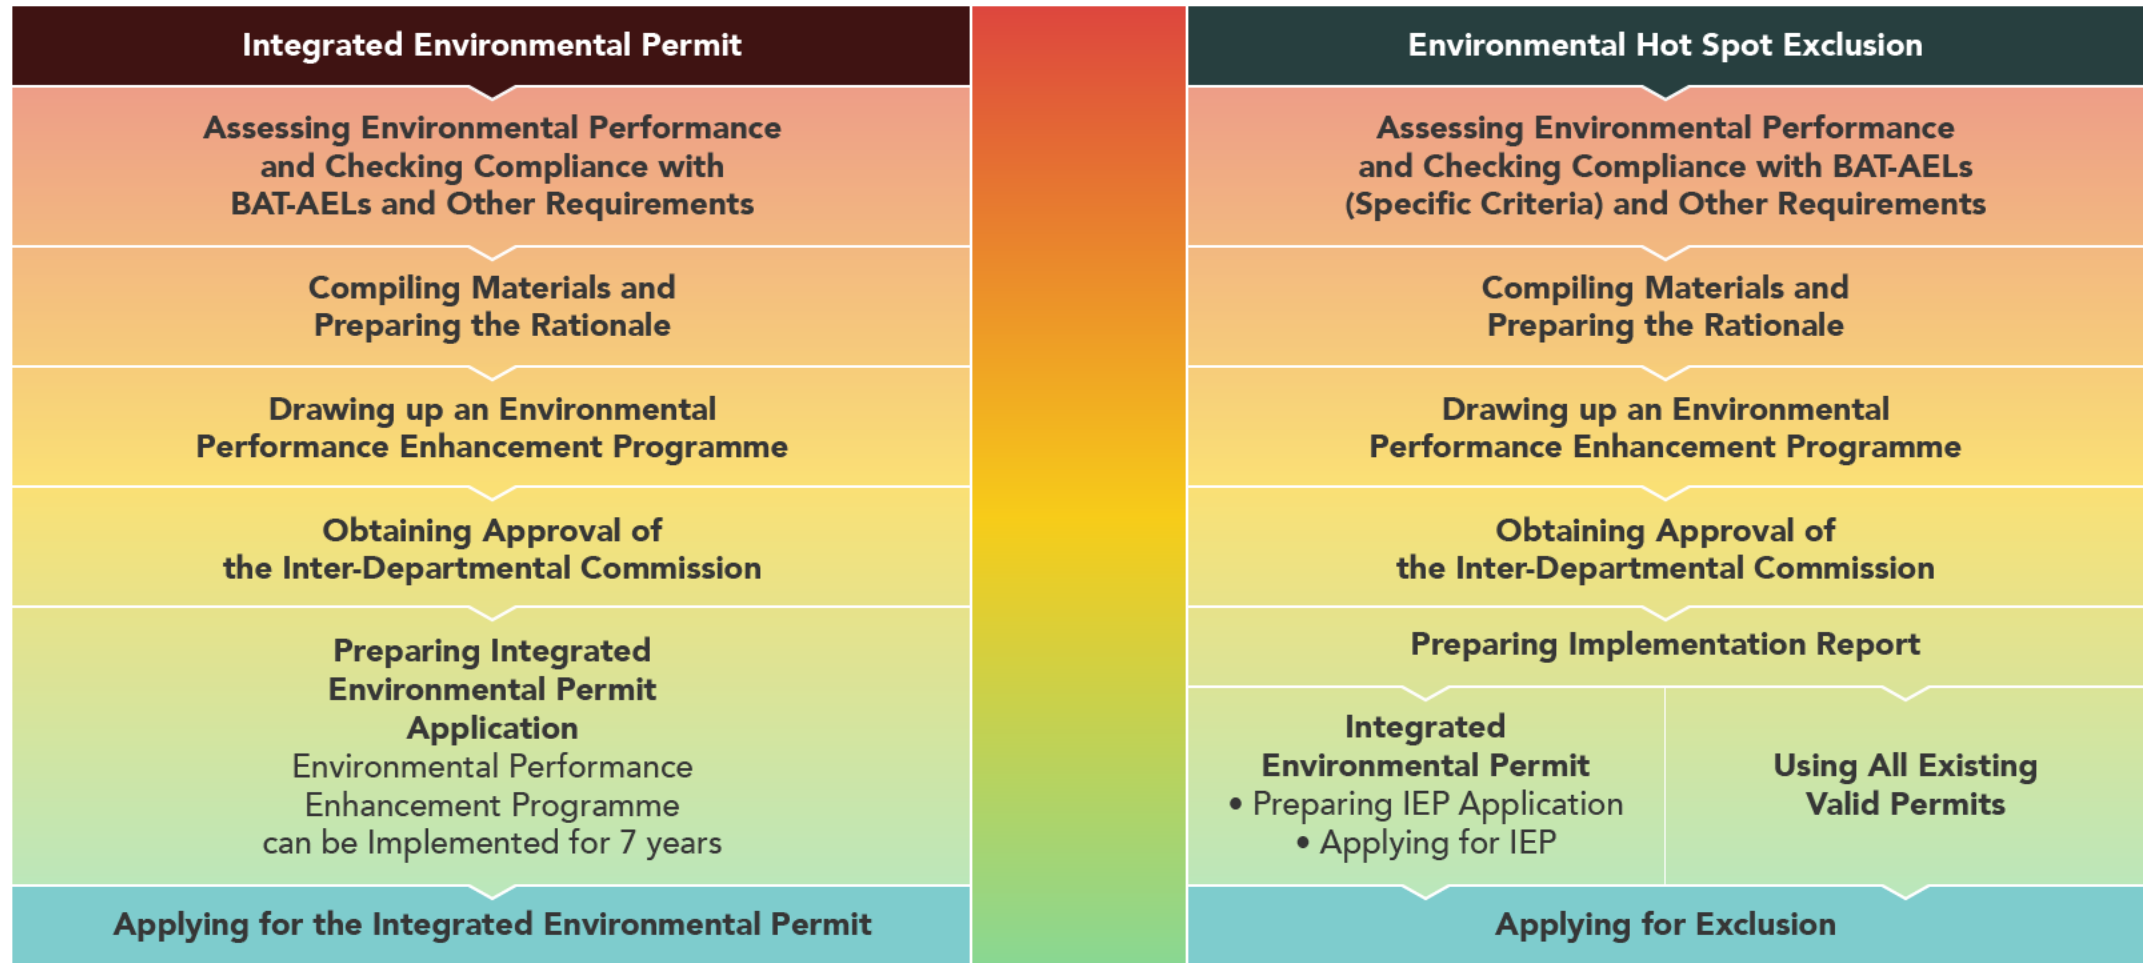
Integrated Environmental Permit

Assessing Environmental Performance and Checking Compliance with BAT-AELs and Other Requirements

Compiling Materials and Preparing the Rationale

Drawing up an Environmental Performance Enhancement Programme

Obtaining Approval of the Inter-Departmental Commission

Preparing Integrated Environmental Permit Application
Environmental Performance Enhancement Programme can be Implemented for 7 years

Applying for the Integrated Environmental Permit

Environmental Hot Spot Exclusion

Assessing Environmental Performance and Checking Compliance with BAT-AELs (Specific Criteria) and Other Requirements

Compiling Materials and Preparing the Rationale

Drawing up an Environmental Performance Enhancement Programme

Obtaining Approval of the Inter-Departmental Commission

Preparing Implementation Report

Integrated Environmental Permit
• Preparing IEP Application
• Applying for IEP

Using All Existing Valid Permits

Applying for Exclusion